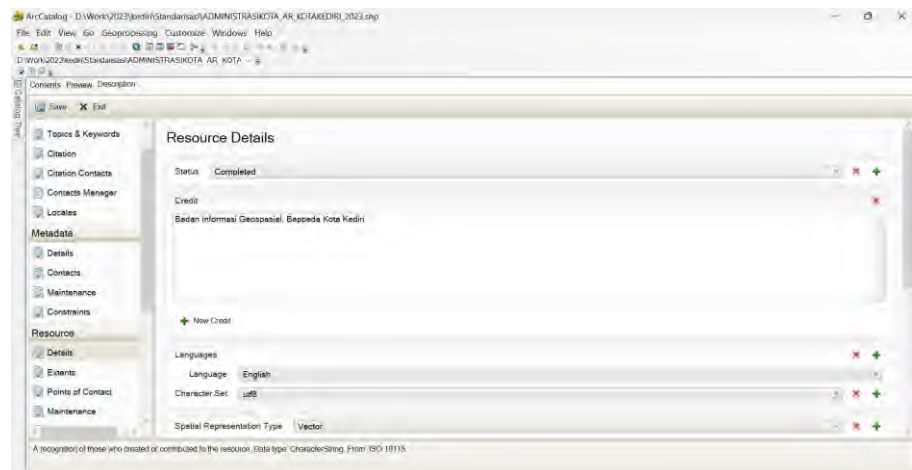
ArcCatalog - D:\Work\2023\kediri\Standarisasi\ADMINISTRASIKOTA_AR_KOTAKEDIRI_2023.shp

File Edit View Go Geoprocessing Customize Windows Help

D:\Work\2023\kediri\Standarisasi\ADMINISTRASIKOTA_AR_KOTA

Contents Preview Description

Save Exit

Topics & Keywords
Citation
Citation Contacts
Contacts Manager
Locales
Metadata
Details
Contacts
Maintenance
Constraints
Resource
Details
Extents
Points of Contact
Maintenance

Resource Details

Status Completed

Credit

Badan Informasi Geospasial, Bappeda Kota Kediri

New Credit

Languages

Language English

Character Set utf8

Spatial Representation Type Vector

A recognition of those who created or contributed to the resource. Data type: CharacterString. From: ISO 19115